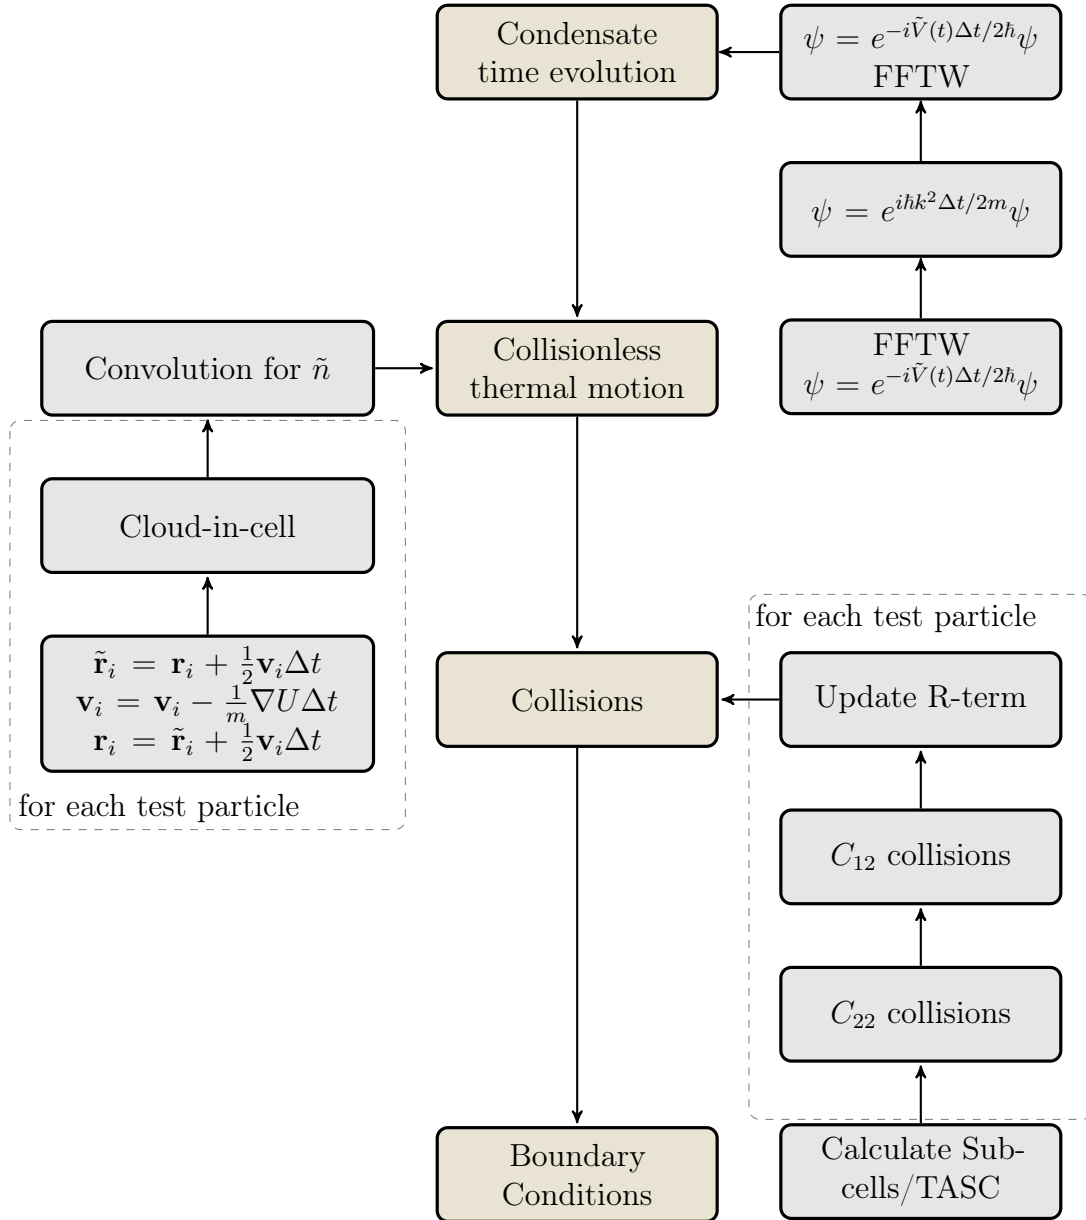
Condensate time evolution

$\psi = e^{-i\tilde{V}(t)\Delta t/2\hbar}\psi$
FFTW

$\psi = e^{i\hbar k^2\Delta t/2m}\psi$

Convolution for $\tilde{n}$

Collisionless thermal motion

FFTW
$\psi = e^{-i\tilde{V}(t)\Delta t/2\hbar}\psi$

Cloud-in-cell

for each test particle

$\tilde{\mathbf{r}}_i = \mathbf{r}_i + \frac{1}{2}\mathbf{v}_i\Delta t$
$\mathbf{v}_i = \mathbf{v}_i - \frac{1}{m}\nabla U\Delta t$
$\mathbf{r}_i = \tilde{\mathbf{r}}_i + \frac{1}{2}\mathbf{v}_i\Delta t$

Collisions

Update R-term

for each test particle

$C_{12}$ collisions

$C_{22}$ collisions

Boundary Conditions

Calculate Sub-cells/TASC